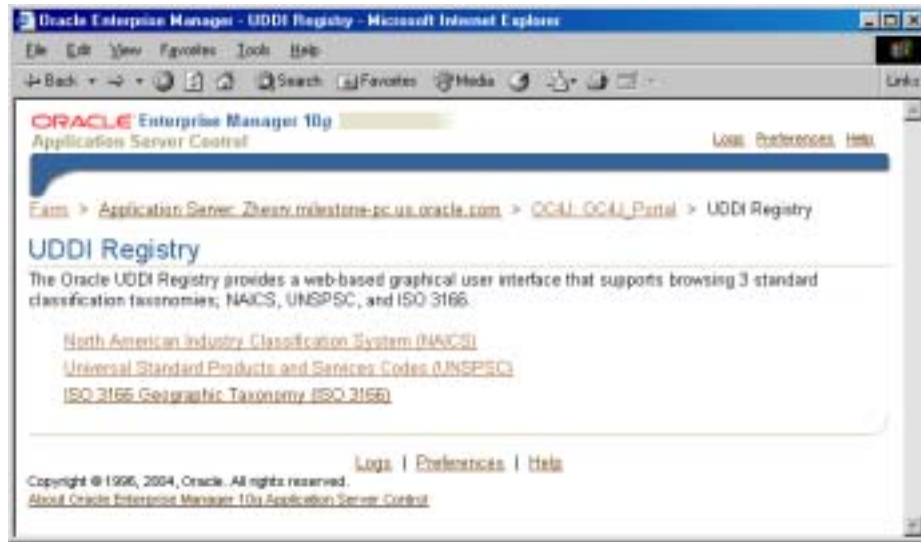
Oracle Enterprise Manager - UDDI Registry - Microsoft Internet Explorer

File Edit View Favorites Tools Help

Back Search Favorites Media

Links

ORACLE Enterprise Manager 10g
Application Server Control

Logs Preferences Help

Farm > Application Server: Zhenry.milestone-pc.us.oracle.com > OC4J: OC4J_Portal > UDDI Registry

UDDI Registry

The Oracle UDDI Registry provides a web-based graphical user interface that supports browsing 3 standard classification taxonomies; NAICS, UNSPSC, and ISO 3166.

North American Industry Classification System (NAICS)
Universal Standard Products and Services Codes (UNSPSC)
ISO 3166 Geographic Taxonomy (ISO 3166)

Logs | Preferences | Help

Copyright © 1996, 2004, Oracle. All rights reserved.
About Oracle Enterprise Manager 10g Application Server Control